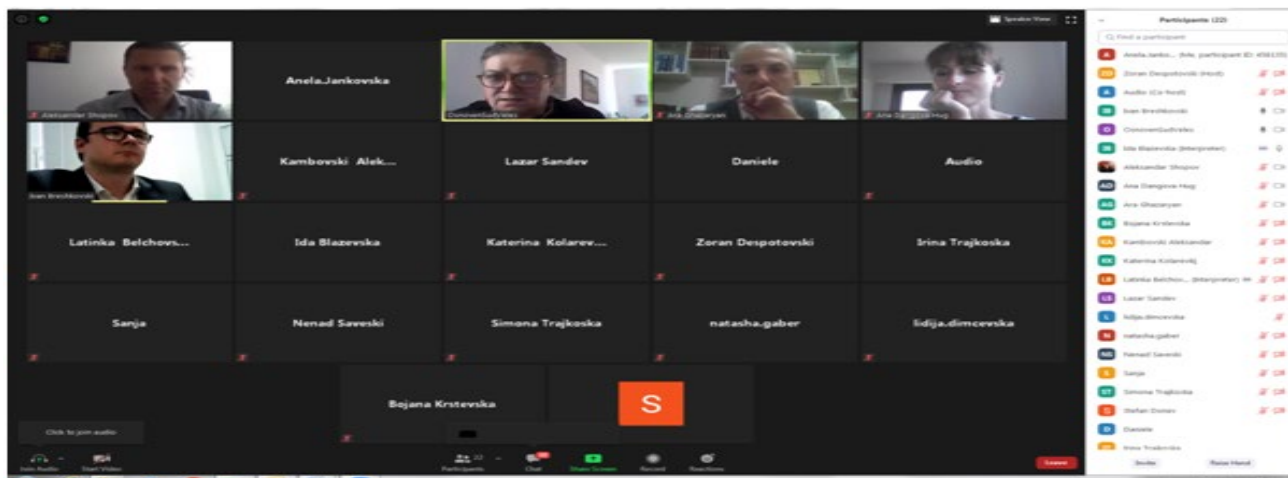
Speaker View

Aleksandar Shopov
Anela.Jankovska
DomovenSudVelev
Ana Ghazaryan
Ana Dangova Hug
Ivan Breshkovski
Kambovski Alek...
Lazar Sandev
Daniele
Audio
Latinka Belchovs...
Ida Blazevska
Katerina Kolarev...
Zoran Despotovski
Irina Trajkoska
Sanja
Nenad Saveski
Simona Trajkoska
natasha.gaber
lidija.dimcevska
Bojana Krstevska
S

Click to join audio

Join Audio
Start Video
Participants 22
Chat
Share Screen
Record
Reactions
Leave

Participants (22)
Find a participant
Anela.Janko... (Me, participant ID: 456135)
Zoran Despotovski (Host)
Audio (Co-host)
Ivan Breshkovski
DomovenSudVelev
Ida Blazevska (Interpreter)
Aleksandar Shopov
Ana Dangova Hug
Ana Ghazaryan
Bojana Krstevska
Kambovski Aleksandar
Katerina Kolarevikj
Latinka Belchov... (Interpreter)
Lazar Sandev
lidija.dimcevska
natasha.gaber
Nenad Saveski
Sanja
Simona Trajkoska
Stefan Donev
Daniele
Irina Trajkoska
Invite
Raise Hand